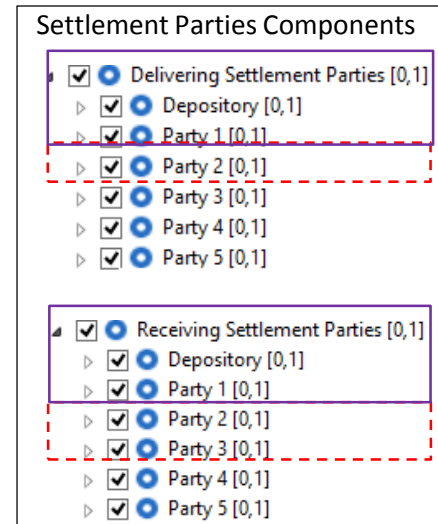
Settlement Parties Components

Delivering Settlement Parties [0,1]
Depository [0,1]
Party 1 [0,1]
Party 2 [0,1]
Party 3 [0,1]
Party 4 [0,1]
Party 5 [0,1]

Receiving Settlement Parties [0,1]
Depository [0,1]
Party 1 [0,1]
Party 2 [0,1]
Party 3 [0,1]
Party 4 [0,1]
Party 5 [0,1]